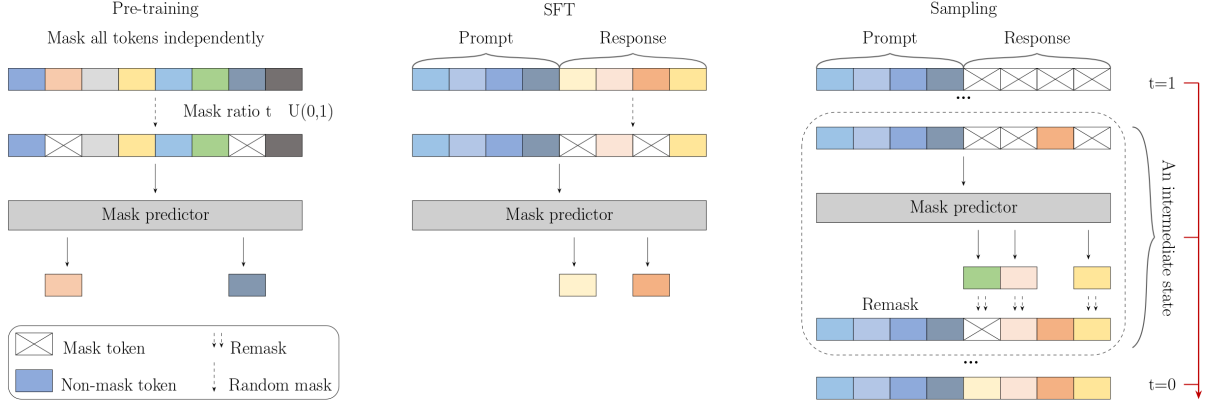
Pre-training

Mask all tokens independently

Mask ratio t U(0,1)

Mask predictor

SFT

Prompt

Response

Mask predictor

Sampling

Prompt

Response

t=1

...

Mask predictor

Remask

An intermediate state

...

t=0

Mask token

Remask

Non-mask token

Random mask